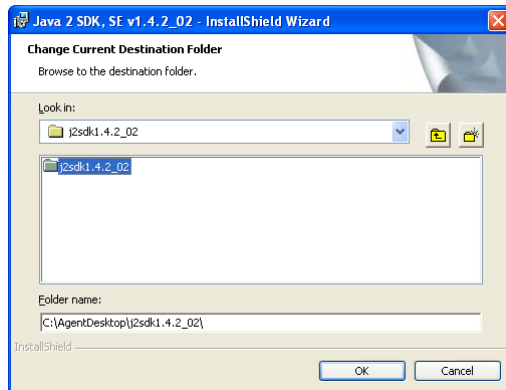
Java 2 SDK, SE v1.4.2_02 - InstallShield Wizard

Change Current Destination Folder

Browse to the destination folder.

Look in:

j2sdk1.4.2_02

j2sdk1.4.2_02

Folder name:

C:\AgentDesktop\j2sdk1.4.2_02\

InstallShield

OK

Cancel